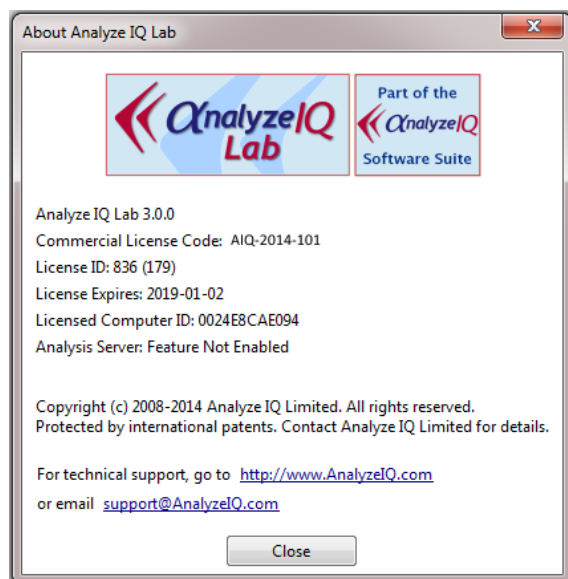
About Analyze IQ Lab

AnalyzeIQ Lab

Part of the AnalyzeIQ Software Suite

Analyze IQ Lab 3.0.0
Commercial License Code: AIQ-2014-101
License ID: 836 (179)
License Expires: 2019-01-02
Licensed Computer ID: 0024E8CAE094
Analysis Server: Feature Not Enabled

Copyright (c) 2008-2014 Analyze IQ Limited. All rights reserved.
Protected by international patents. Contact Analyze IQ Limited for details.

For technical support, go to http://www.AnalyzeIQ.com
or email support@AnalyzeIQ.com

Close